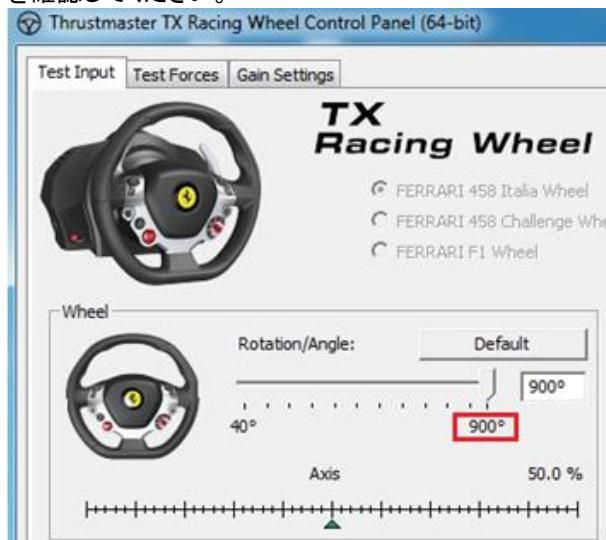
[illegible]

Thrustmaster TX Racing Wheel Control Panel (64-bit)

Test Input | Test Forces | Gain Settings

TX
Racing Wheel

FERRARI 458 Italia Wheel
FERRARI 458 Challenge Whe
FERRARI F1 Wheel

Wheel

Rotation/Angle:

Default

900°

40°

900°

Axis

50.0 %